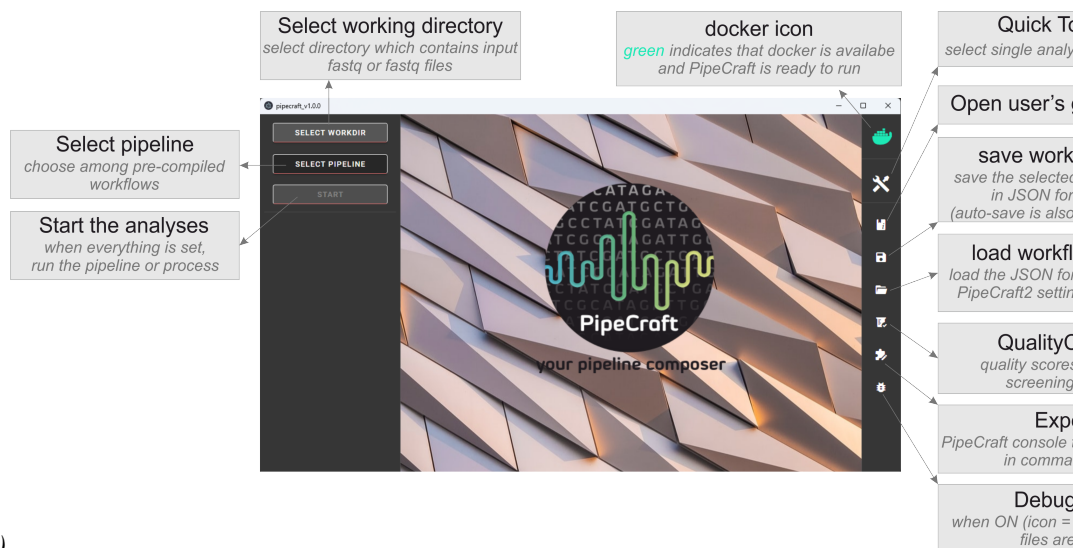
Select working directory
select directory which contains input fastq or fastq files

docker icon
green indicates that docker is availabe and PipeCraft is ready to run

Quick To
select single analy

Open user's g

save work
save the selected in JSON for (auto-save is also

load workfl
load the JSON for PipeCraft2 settin

QualityC
quality scores screening

Expo
PipeCraft console in comma

Debug
when ON (icon = files are

Select pipeline
choose among pre-compiled workflows

Start the analyses
when everything is set, run the pipeline or process

pipecraft_v1.0.0

SELECT WORKDIR

SELECT PIPELINE

START

CATAGA
ATCGATGCTG
CCTATGATAG
ATCGCGAGATTGC
CGCATAGATTG

PipeCraft

your pipeline composer

)